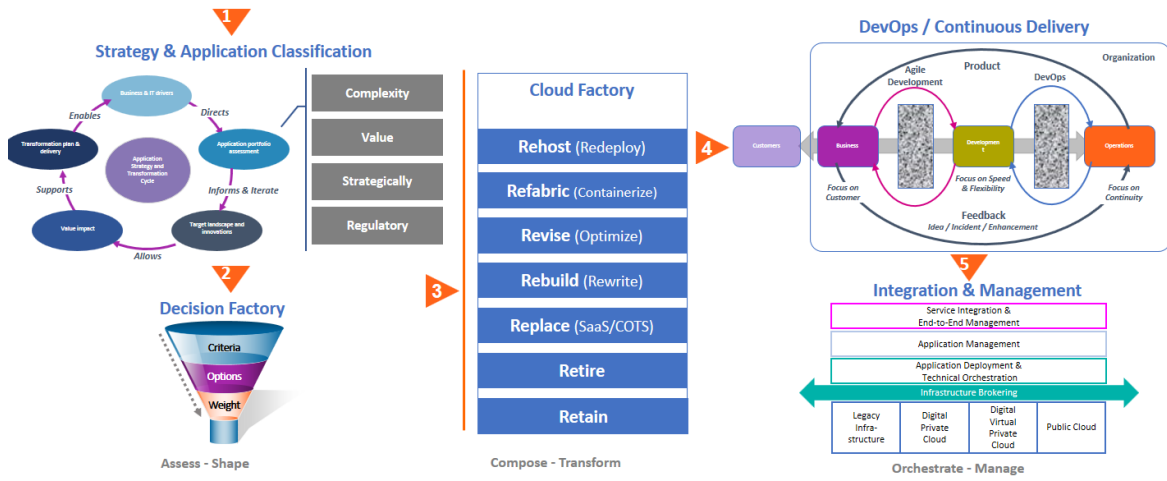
1
Strategy & Application Classification

Business & IT drivers
Directs
Application portfolio assessment
Informs & Iterate
Target landscape and innovations
Allows
Value impact
Supports
Transformation plan & delivery
Enables
Application Strategy and Transformation Cycle

Complexity
Value
Strategically
Regulatory

2
Decision Factory
Criteria
Options
Weight

Assess - Shape

3
Cloud Factory
Rehost (Redeploy)
Refabric (Containerize)
Revise (Optimize)
Rebuild (Rewrite)
Replace (SaaS/COTS)
Retire
Retain

Compose - Transform

4
DevOps / Continuous Delivery
Product
Organization
Agile Development
DevOps
Customers
Business
Development
Operations
Focus on Customer
Focus on Speed & Flexibility
Focus on Continuity
Feedback
Idea / Incident / Enhancement

5
Integration & Management
Service Integration & End-to-End Management
Application Management
Application Deployment & Technical Orchestration
Infrastructure Brokering

| Legacy Infrastructure | Digital Private Cloud | Digital Virtual Private Cloud | Public Cloud |
|---|---|---|---|

Orchestrate - Manage